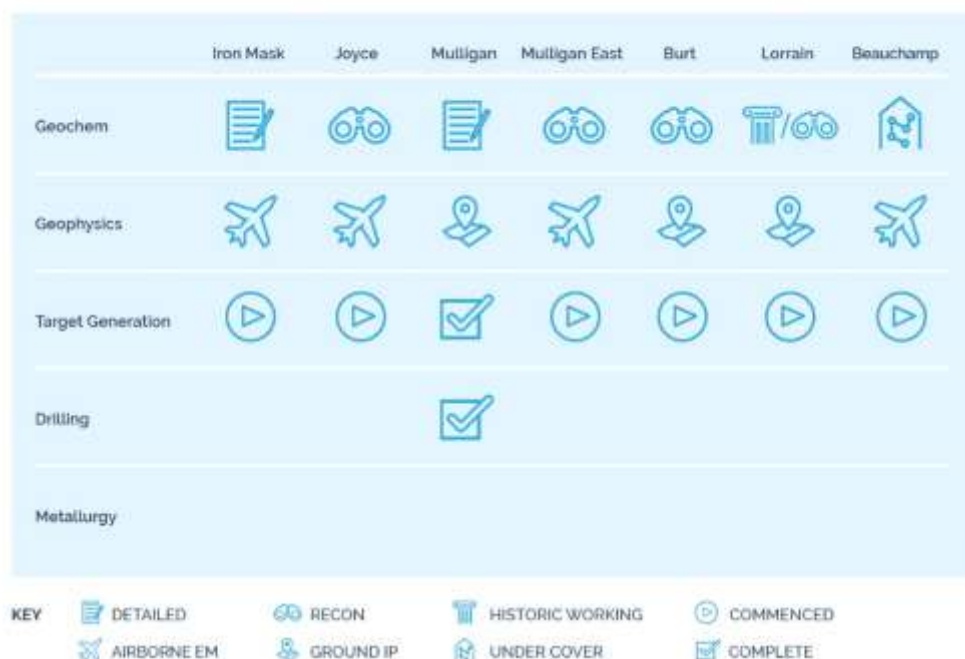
| | Iron Mask | Joyce | Mulligan | Mulligan East | Burt | Lorrain | Beauchamp |
|---|---|---|---|---|---|---|---|
| Geochem | | | | | | / | |
| Geophysics | | | | | | | |
| Target Generation | | | | | | | |
| Drilling | | | | | | | |
| Metallurgy | | | | | | | |

KEY DETAILED RECON HISTORIC WORKING COMMENCED
AIRBORNE EM GROUND IP UNDER COVER COMPLETE